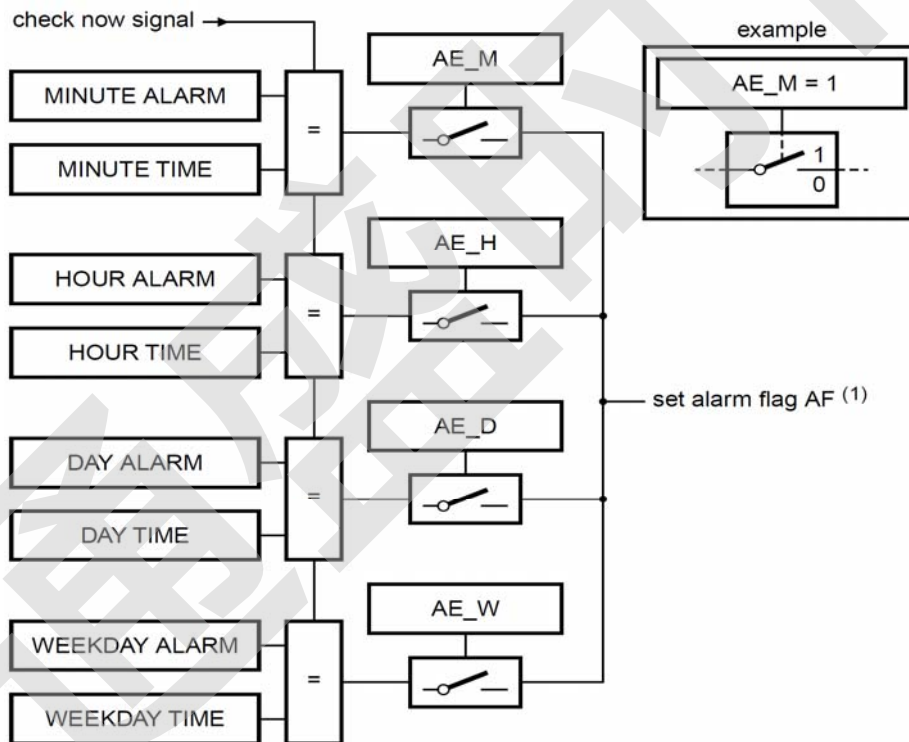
check now signal

MINUTE ALARM

MINUTE TIME

=

AE_M

HOUR ALARM

HOUR TIME

=

AE_H

DAY ALARM

DAY TIME

=

AE_D

WEEKDAY ALARM

WEEKDAY TIME

=

AE_W

set alarm flag AF $^{(1)}$

example

AE_M = 1

1

0